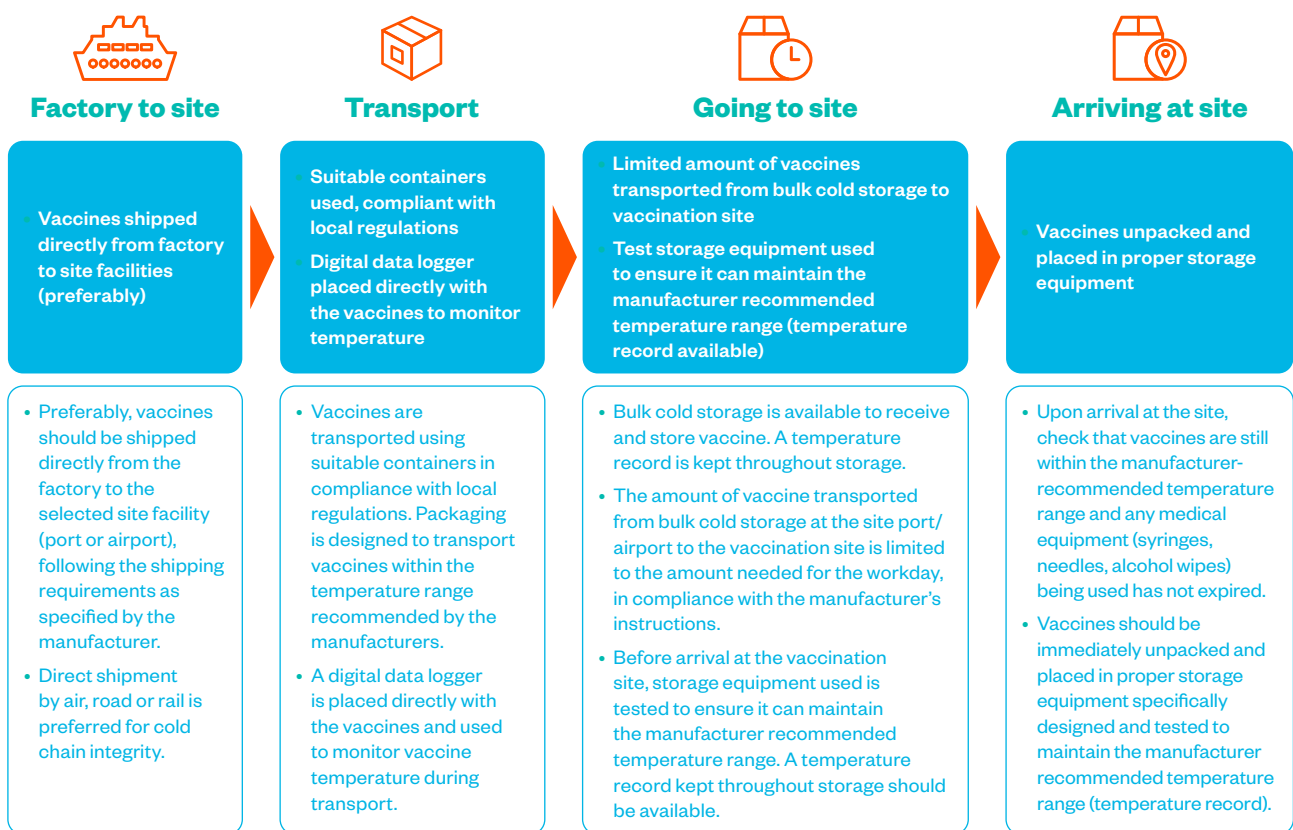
Factory to site

• Vaccines shipped directly from factory to site facilities (preferably)

• Preferably, vaccines should be shipped directly from the factory to the selected site facility (port or airport), following the shipping requirements as specified by the manufacturer.

• Direct shipment by air, road or rail is preferred for cold chain integrity.

Transport

• Suitable containers used, compliant with local regulations

• Digital data logger placed directly with the vaccines to monitor temperature

• Vaccines are transported using suitable containers in compliance with local regulations. Packaging is designed to transport vaccines within the temperature range recommended by the manufacturers.

• A digital data logger is placed directly with the vaccines and used to monitor vaccine temperature during transport.

Going to site

• Limited amount of vaccines transported from bulk cold storage to vaccination site

• Test storage equipment used to ensure it can maintain the manufacturer recommended temperature range (temperature record available)

• Bulk cold storage is available to receive and store vaccine. A temperature record is kept throughout storage.

• The amount of vaccine transported from bulk cold storage at the site port/ airport to the vaccination site is limited to the amount needed for the workday, in compliance with the manufacturer's instructions.

• Before arrival at the vaccination site, storage equipment used is tested to ensure it can maintain the manufacturer recommended temperature range. A temperature record kept throughout storage should be available.

Arriving at site

• Vaccines unpacked and placed in proper storage equipment

• Upon arrival at the site, check that vaccines are still within the manufacturer-recommended temperature range and any medical equipment (syringes, needles, alcohol wipes) being used has not expired.

• Vaccines should be immediately unpacked and placed in proper storage equipment specifically designed and tested to maintain the manufacturer recommended temperature range (temperature record).